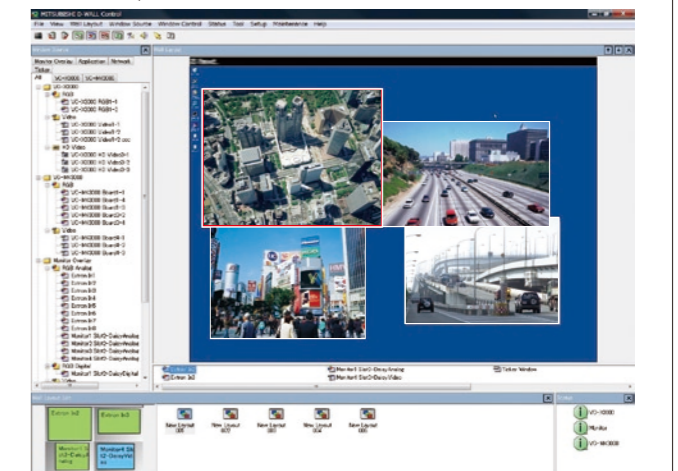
MITSUBISHI D-WALL Control

File View Wall Layout Window Source Window Control Status Tool Setup Maintenance Help

Window Control

Monitor Overlay Application Network Tuner

All VC-X3000 VC-WK3000

VC-X3000
RGB
VC-X3000 RGB1-1
VC-X3000 RGB1-2
Video
VC-X3000 Video1-1
VC-X3000 Video1-2
VC-X3000 Video1-3
HD Video
VC-X3000 HD Video1-1
VC-X3000 HD Video1-2
VC-WK3000
RGB
VC-WK3000 Board1-1
VC-WK3000 Board1-2
VC-WK3000 Board2-1
VC-WK3000 Board2-2
VC-WK3000 Board3-1
Video
VC-WK3000 Board4-1
VC-WK3000 Board4-2
VC-WK3000 Board4-3
Monitor Overlay
RGB Analog
Extron In1
Extron In2
Extron In3
Extron In4
Extron In5
Extron In6
Extron In7
Extron In8
Monitor1 DisplayAnalog
Monitor2 DisplayAnalog
Monitor3 DisplayAnalog
Monitor4 DisplayAnalog
RGB Digital
Monitor1 DisplayDigital

Wall Layout

Extron In2
Extron In2
Monitor4 DisplayAnalog
Ticker Window

Wall Layout List

Extron In2
Extron In3
Monitor4 DisplayAnalog
Monitor4 DisplayVideo

New Layout 001
New Layout 002
New Layout 003
New Layout 004
New Layout 005

Status

VC-X3000
Monitor
VC-WK3000